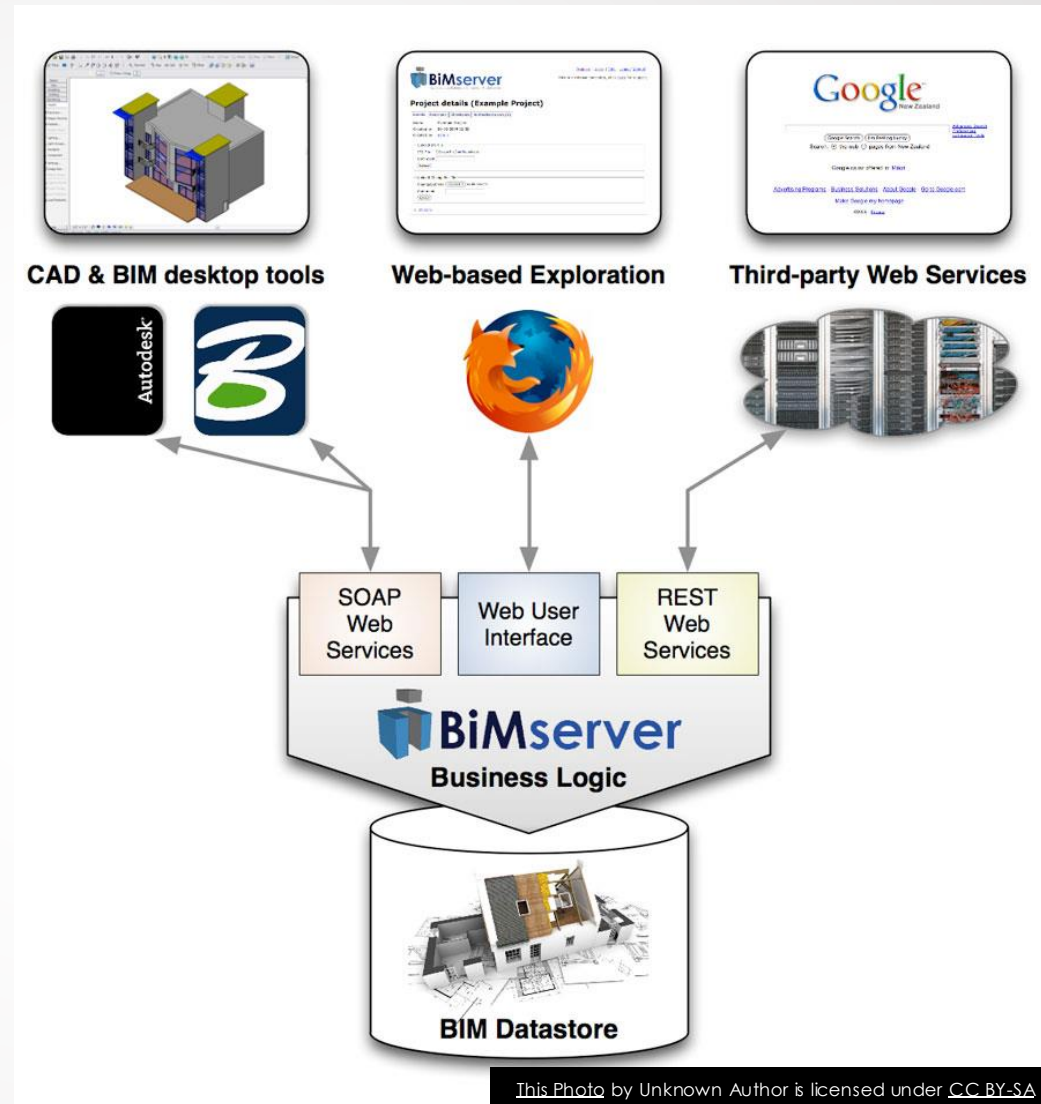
BiMserver

Project details (Example Project)

Google
New Zealand

Google Search I'm Feeling Lucky

Advertising Programs Business Solutions About Google Go to Google.com

Make Google my homepage

CAD & BIM desktop tools

Web-based Exploration

Third-party Web Services

Autodesk

SOAP Web Services

Web User Interface

REST Web Services

BiMserver

Business Logic

BIM Datastore

This Photo by Unknown Author is licensed under CC BY-SA